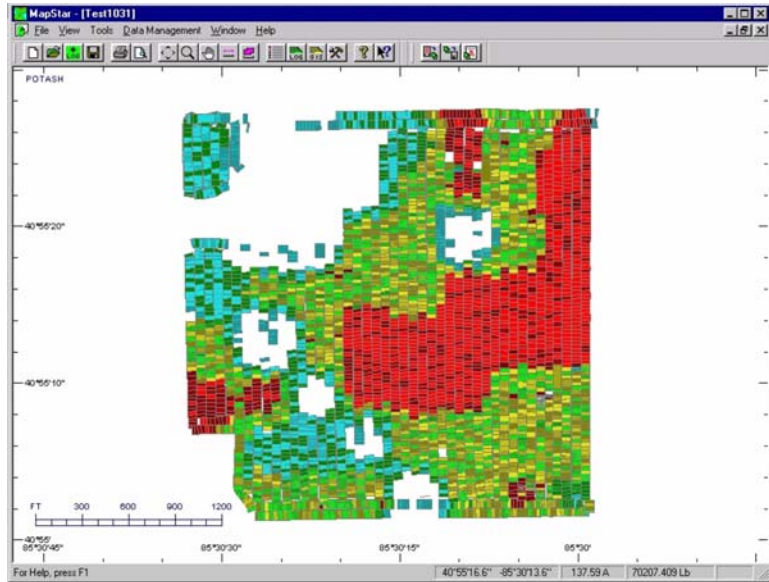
MapStar - [Test1031]

File View Tools Data Management Window Help

POTASH

40°56'20"

40°56'10"

40°56'

FT 300 600 900 1200

85°30'45"

85°30'30"

85°30'15"

85°30'

For Help, press F1

40°55'16.6" -85°30'13.6"

137.59 A

70207.409 Lb